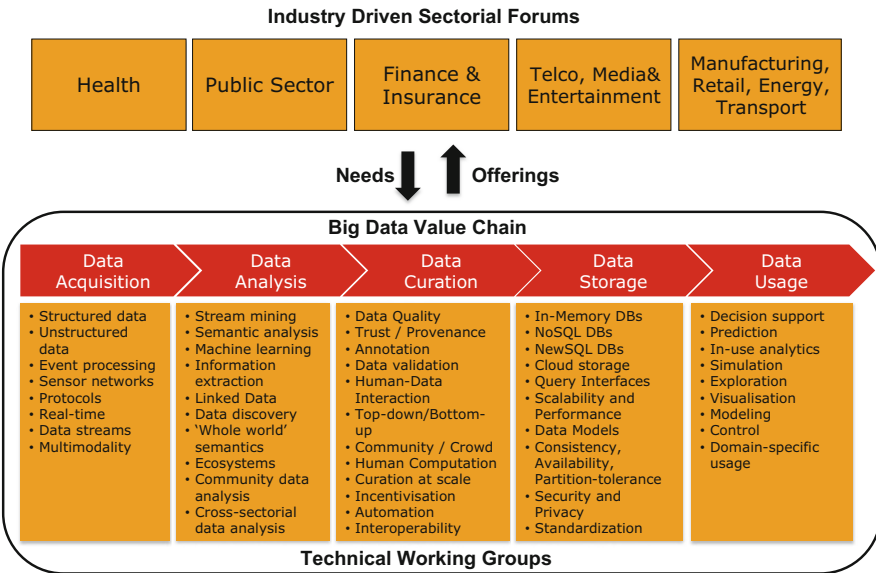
Industry Driven Sectorial Forums

Health

Public Sector

Finance & Insurance

Telco, Media& Entertainment

Manufacturing, Retail, Energy, Transport

Needs

Offerings

Big Data Value Chain

Data Acquisition

Data Analysis

Data Curation

Data Storage

Data Usage

• Structured data
• Unstructured data
• Event processing
• Sensor networks
• Protocols
• Real-time
• Data streams
• Multimodality

• Stream mining
• Semantic analysis
• Machine learning
• Information extraction
• Linked Data
• Data discovery
• 'Whole world' semantics
• Ecosystems
• Community data analysis
• Cross-sectorial data analysis

• Data Quality
• Trust / Provenance
• Annotation
• Data validation
• Human-Data Interaction
• Top-down/Bottom-up
• Community / Crowd
• Human Computation
• Curation at scale
• Incentivisation
• Automation
• Interoperability

• In-Memory DBs
• NoSQL DBs
• NewSQL DBs
• Cloud storage
• Query Interfaces
• Scalability and Performance
• Data Models
• Consistency, Availability, Partition-tolerance
• Security and Privacy
• Standardization

• Decision support
• Prediction
• In-use analytics
• Simulation
• Exploration
• Visualisation
• Modeling
• Control
• Domain-specific usage

Technical Working Groups